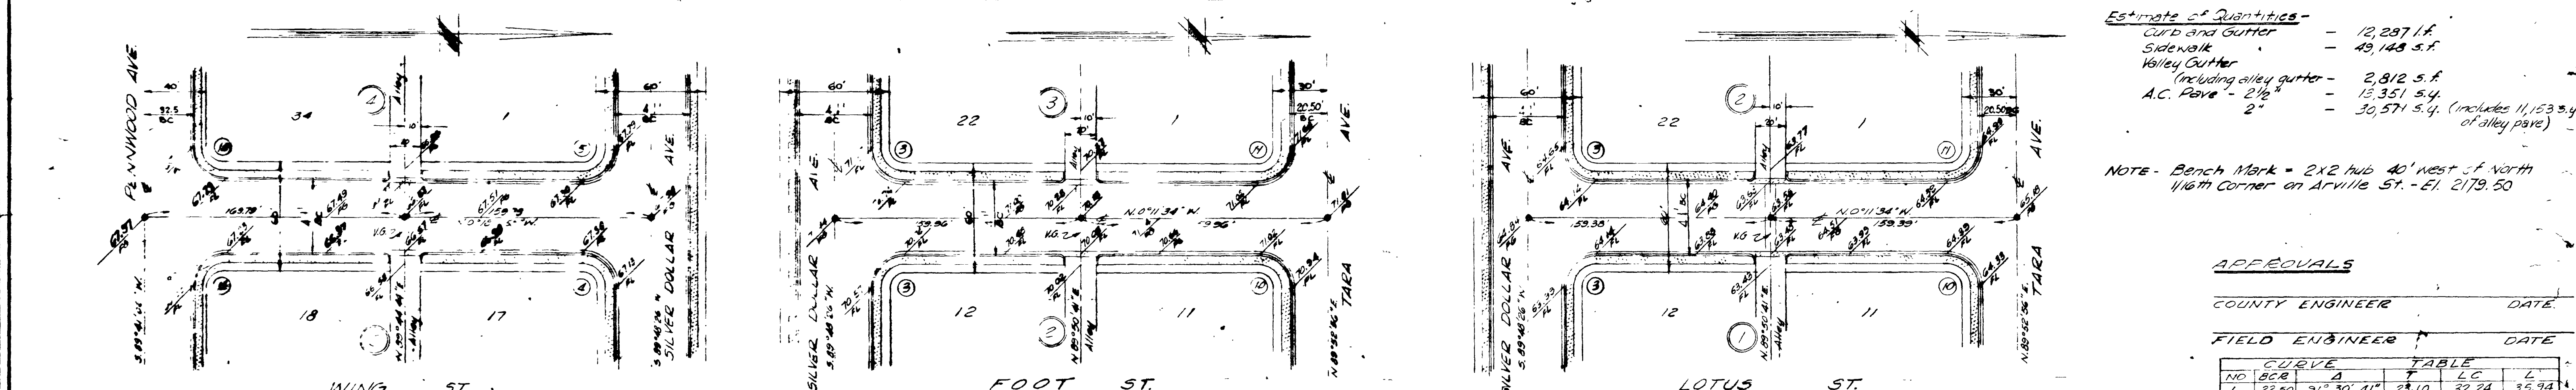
Estimate of Quantities -
Curb and Gutter - 12,287 l.f.
Sidewalk - 49,148 s.f.
Valley Gutter
(including alley gutter - 2,812 s.f.
A.C. Pave - 2½" - 13,351 s.y.
2" - 30,571 s.y. (includes 11,153 s.y. of alley pave)

NOTE - Bench Mark = 2x2 hub 40' west of North 1/16th Corner on Arville St. - El. 2179.50

APPROVALS

COUNTY ENGINEER DATE

FIELD ENGINEER DATE

| CURVE | | TABLE | | | |
|---|---|---|---|---|---|
| NO | BCR | Δ | T | LC | L |
| 1 | 22.50 | 91° 30' 41" | 23.10 | 32.24 | 35.94 |

PENNWOOD AVE
40
32.5 BC
34
4
Alley
10
1
60
4
BC
5
10
67.28
SILVER DOLLAR AVE
169.79
67.49
67.51
159.79
67.38
67.20
67.29
V.G.
18
17
4
67.13
WING ST.
S.89°41'36"W.
N.89°41'36"E.
N.89°44'41"E.
67.71

60
4
BC
22
3
10
1
30
20.50
AVE.
3
11
SILVER DOLLAR
53.96
N.0°11'34"W.
99.96
71.81
V.G.
70.95
70.94
12
2
Alley
11
10
FOOT ST.
N.89°50'41"E.
TARA
N.89°52'56"E.
S.89°48'26"W.

60
BC
22
2
10
1
30
20.50
AVE.
3
11
SILVER DOLLAR AVE
53.38
N.0°11'34"W.
159.39
V.G.
12
1
11
10
LOTUS ST.
N.89°50'41"E.
TARA
N.89°52'56"E.
S.89°48'26"W.